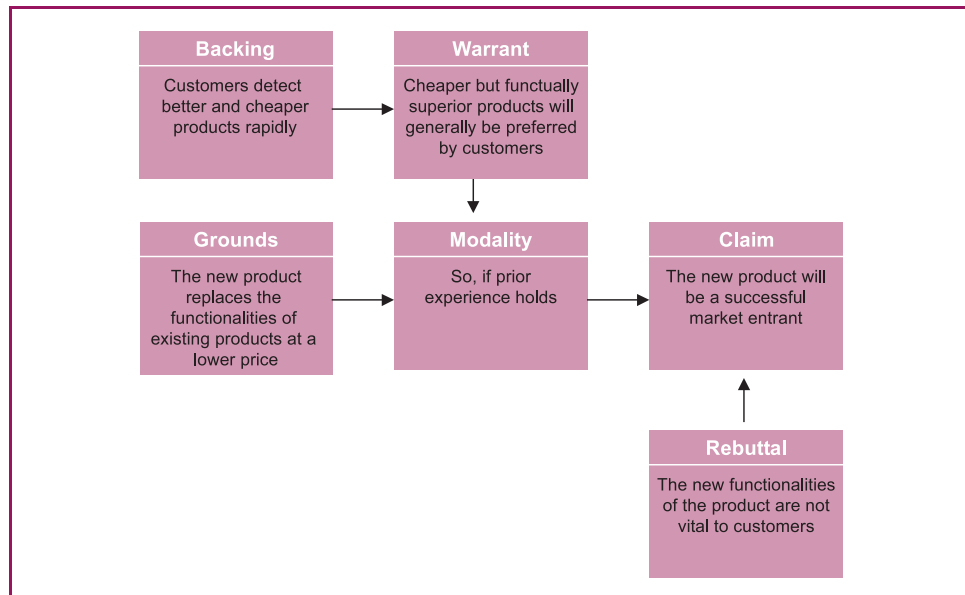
Backing
Customers detect better and cheaper products rapidly

Warrant
Cheaper but functually superior products will generally be preferred by customers

Grounds
The new product replaces the functionalities of existing products at a lower price

Modality
So, if prior experience holds

Claim
The new product will be a successful market entrant

Rebuttal
The new functionalities of the product are not vital to customers